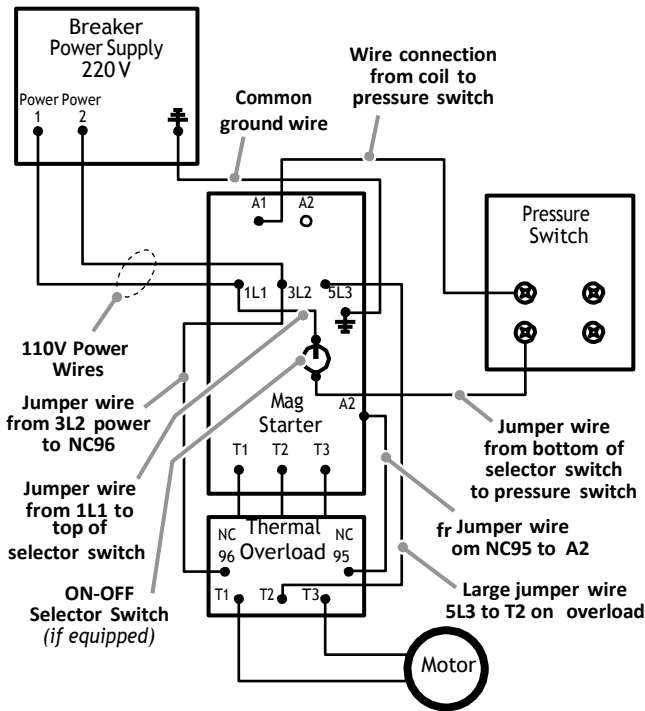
Breaker Power Supply 220V

Power 1

Power 2

Common ground wire

Wire connection from coil to pressure switch

A1

A2

Pressure Switch

1L1

3L2

5L3

110V Power Wires

Jumper wire from 3L2 power to NC96

Mag Starter

A2

Jumper wire from bottom of selector switch to pressure switch

T1

T2

T3

Jumper wire from 1L1 to top of selector switch

Thermal Overload

NC 96

NC 95

fr Jumper wire om NC95 to A2

ON-OFF Selector Switch *(if equipped)*

T1

T2

T3

Large jumper wire 5L3 to T2 on overload

Motor